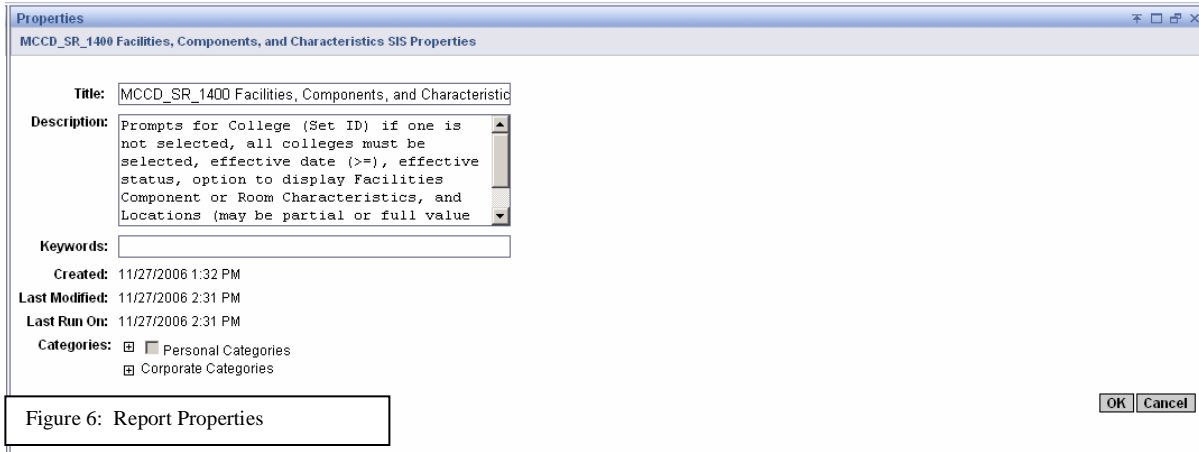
Properties

MCCD_SR_1400 Facilities, Components, and Characteristics SIS Properties

Title: MCCD_SR_1400 Facilities, Components, and Characteristic

Description: Prompts for College (Set ID) if one is not selected, all colleges must be selected, effective date (>=), effective status, option to display Facilities Component or Room Characteristics, and Locations (may be partial or full value

Keywords:

Created: 11/27/2006 1:32 PM

Last Modified: 11/27/2006 2:31 PM

Last Run On: 11/27/2006 2:31 PM

Categories: Personal Categories

Corporate Categories

OK Cancel

Figure 6: Report Properties